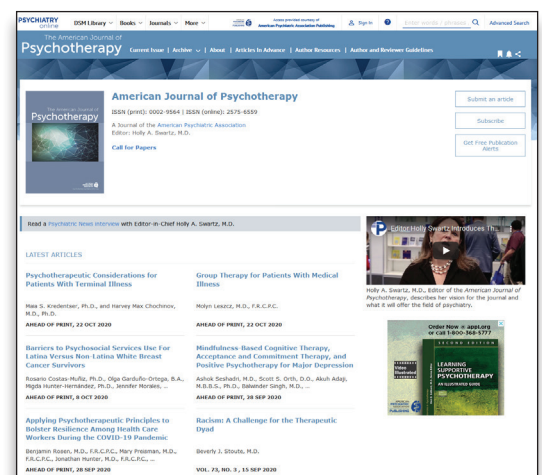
PSYCHIATRY online DSM Library Books Journals More Access provided courtesy of American Psychiatric Association Publishing Sign In Enter words / phrases Advanced Search

The American Journal of Psychotherapy Current Issue | Archive | About | Articles In Advance | Author Resources | Author and Reviewer Guidelines

American Journal of Psychotherapy

ISSN (print): 0002-9564 | ISSN (online): 2575-6559

A Journal of the American Psychiatric Association
Editor: Holly A. Swartz, M.D.

Call for Papers

Submit an article

Subscribe

Get Free Publication Alerts

Read a Psychiatric News interview with Editor-in-Chief Holly A. Swartz, M.D.

LATEST ARTICLES

Psychotherapeutic Considerations for Patients With Terminal Illness

Mae S. Kredentser, Ph.D., and Harvey Max Chochinov, M.D., Ph.D.

AHEAD OF PRINT, 22 OCT 2020

Group Therapy for Patients With Medical Illness

Molyn Leszcz, M.D., F.R.C.P.C.

AHEAD OF PRINT, 22 OCT 2020

Barriers to Psychosocial Services Use For Latina Versus Non-Latina White Breast Cancer Survivors

Rosario Costas-Muñiz, Ph.D., Olga Garduño-Ortega, B.A., Migda Hunter-Hernández, Ph.D., Jennifer Morales, ...

AHEAD OF PRINT, 8 OCT 2020

Mindfulness-Based Cognitive Therapy, Acceptance and Commitment Therapy, and Positive Psychotherapy for Major Depression

Ashok Seshadri, M.D., Scott S. Orth, D.O., Akuh Adaji, M.B.B.S., Ph.D., Balwinder Singh, M.D., ...

AHEAD OF PRINT, 28 SEP 2020

Applying Psychotherapeutic Principles to Bolster Resilience Among Health Care Workers During the COVID-19 Pandemic

Benjamin Rosen, M.D., F.R.C.P.C., Mary Preisman, M.D., F.R.C.P.C., Jonathan Hunter, M.D., F.R.C.P.C., ...

AHEAD OF PRINT, 28 SEP 2020

Racism: A Challenge for the Therapeutic Dyad

Beverly J. Stoute, M.D.

VOL. 73, NO. 3 | 15 SEP 2020

Editor Holly Swartz Introduces Th...

Holly A. Swartz, M.D., Editor of the American Journal of Psychotherapy, describes her vision for the journal and what it will offer the field of psychiatry.

Order Now ▸ appi.org or call 1-800-368-5777

LEARNING SUPPORTIVE PSYCHOTHERAPY AN ILLUSTRATED GUIDE

SECOND EDITION